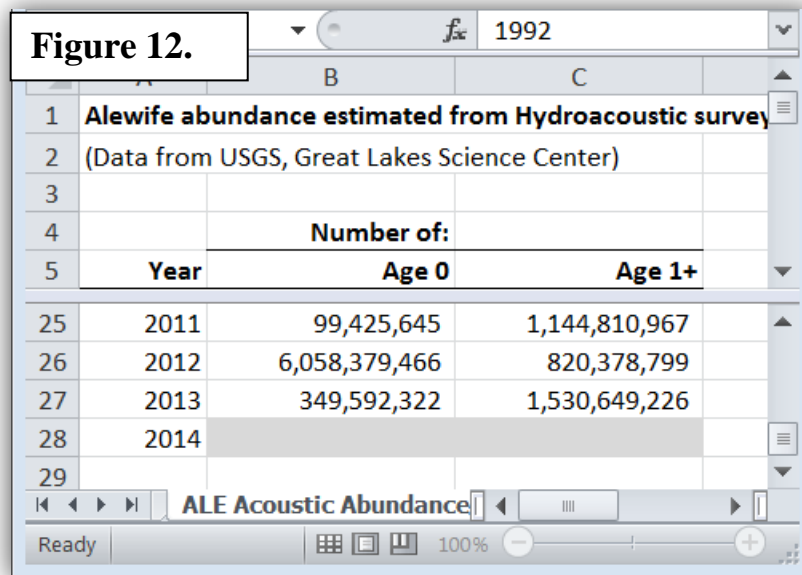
Figure 12.

$f_x$ 1992

| | B | C |
|---|---|---|
| 1 | Alewife abundance estimated from Hydroacoustic survey | |
| 2 | (Data from USGS, Great Lakes Science Center) | |
| 3 | | |
| 4 | Number of: | |
| 5 Year | Age 0 | Age 1+ |
| 25 2011 | 99,425,645 | 1,144,810,967 |
| 26 2012 | 6,058,379,466 | 820,378,799 |
| 27 2013 | 349,592,322 | 1,530,649,226 |
| 28 2014 | | |
| 29 | | |

ALE Acoustic Abundance

Ready 100%